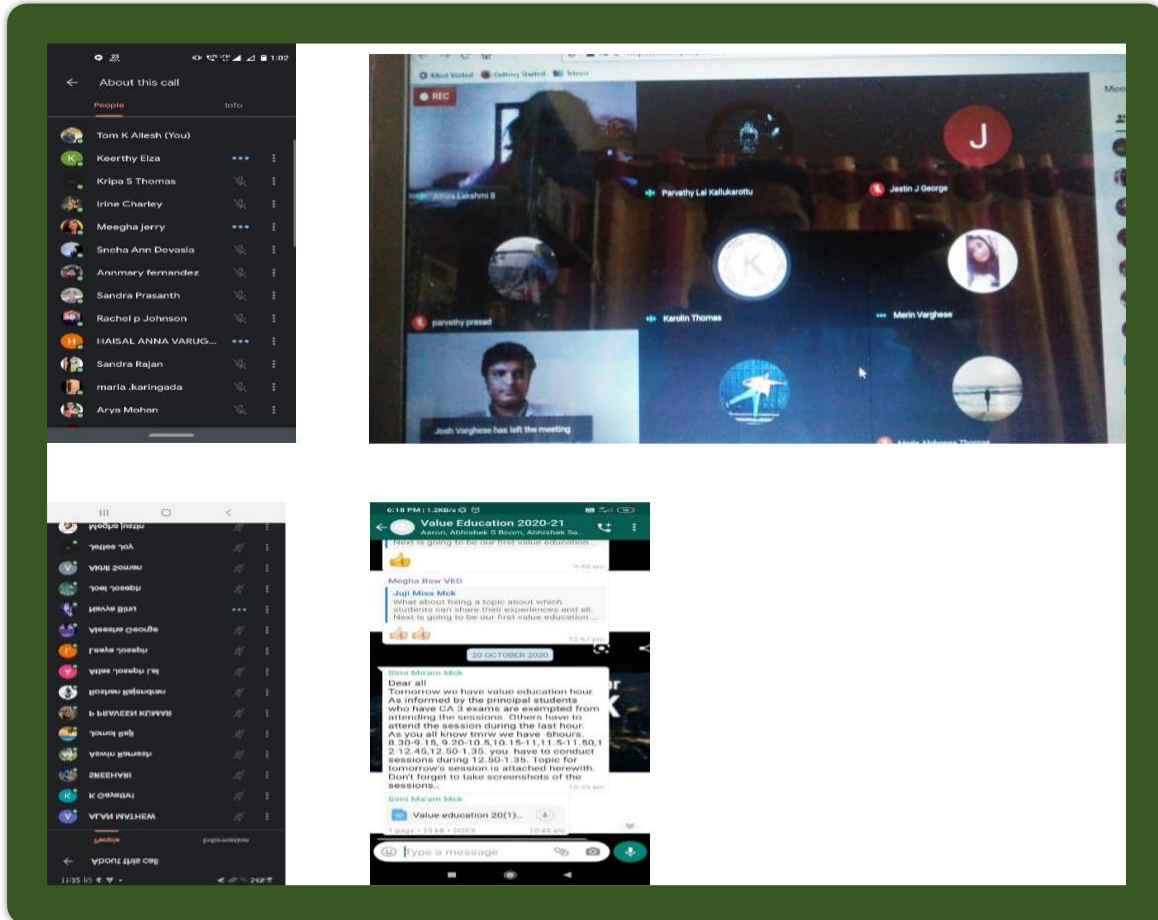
1:02

About this call

People

Info

Tom K Allesh (You)

Keerthy Elza

Kripa S Thomas

Irine Charley

Meegha jerry

Sneha Ann Devasia

Annmary fernandez

Sandra Prasanth

Rachel p Johnson

HAISAL ANNA VARUG...

Sandra Rajan

maria .karingada

Arya Mohan

Most Visited Getting Started Teleco

REC

Athira Lekshmi B

Parvathy Lal Kallukarottu

J

Jestin J George

K

parvathy prasad

Karolin Thomas

Merin Varghese

Josh Varghese has left the meeting

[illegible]

Megha Jesin

Jettee Joy

Akhil Sonam

Joel Joseph

Nevile Binu

Aleesha George

Leyas Joseph

Allen Joseph Lal

Roshan Rajendran

P PRAVEEN KUMAR

Jomol Raji

Aswin Ramesh

SREEHARI

K Gayathri

ALAN MATHEW

People

Information

About this call

11:05

6:18 PM | 1.2KB/s

Value Education 2020-21

Aaron, Abhishek S Bcom, Abhishek Sa...

Next is going to be our first value education...

9:48 am

Megha Bsw VED

Juji Miss Mck

What about fixing a topic about which students can share their experiences and all. Next is going to be our first value education...

12:57 pm

20 OCTOBER 2020

Simi Ma'am Mck

Dear all
Tomorrow we have value education hour. As informed by the principal students who have CA 3 exams are exempted from attending the sessions. Others have to attend the session during the last hour. As you all know tmrw we have 6hours. 8.30-9.15, 9.20-10.5,10.15-11,11.5-11.50,12-12.45,12.50-1.35. you have to conduct sessions during 12.50-1.35. Topic for tomorrow's session is attached herewith. Don't forget to take screenshots of the sessions..

10:45 am

Simi Ma'am Mck

Value education 20(1)...

4

1 page • 13 kB • DOCX

10:45 am

Type a message